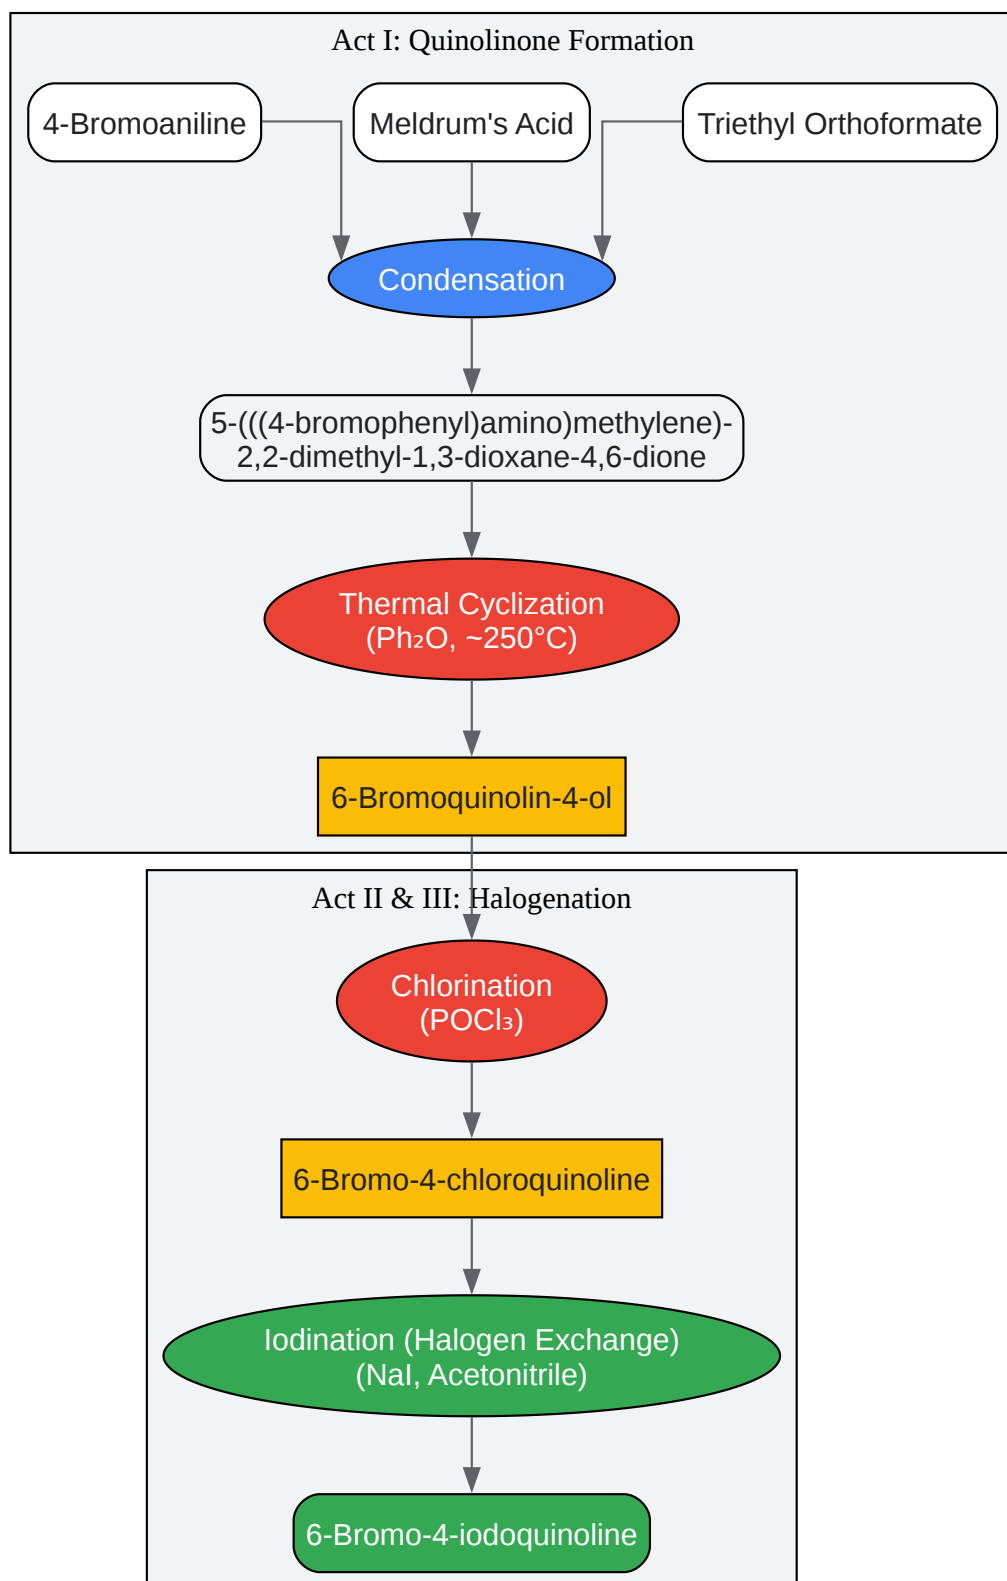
Act I: Quinolinone Formation

4-Bromoaniline

Meldrum's Acid

Triethyl Orthoformate

Condensation

5-(((4-bromophenyl)amino)methylene)-2,2-dimethyl-1,3-dioxane-4,6-dione

Thermal Cyclization ($Ph_2O$, ~250°C)

6-Bromoquinolin-4-ol

Act II & III: Halogenation

Chlorination ($POCl_3$)

6-Bromo-4-chloroquinoline

Iodination (Halogen Exchange) (NaI, Acetonitrile)

6-Bromo-4-iodoquinoline